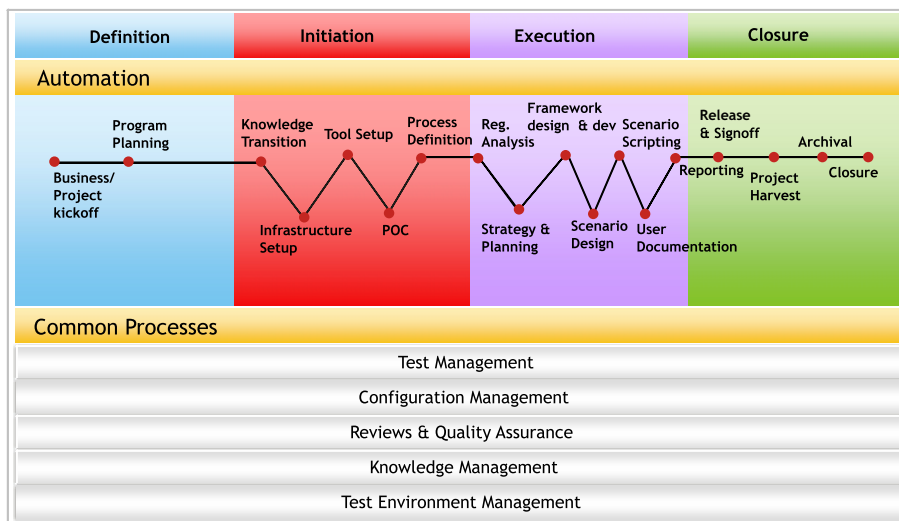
Definition

Initiation

Execution

Closure

Automation

Program Planning

Business/ Project kickoff

Knowledge Transition

Infrastructure Setup

Tool Setup

POC

Process Definition

Reg. Analysis

Strategy & Planning

Framework design & dev

Scenario Design

Scenario Scripting

User Documentation

Reporting

Release & Signoff

Project Harvest

Archival

Closure

Common Processes

Test Management

Configuration Management

Reviews & Quality Assurance

Knowledge Management

Test Environment Management